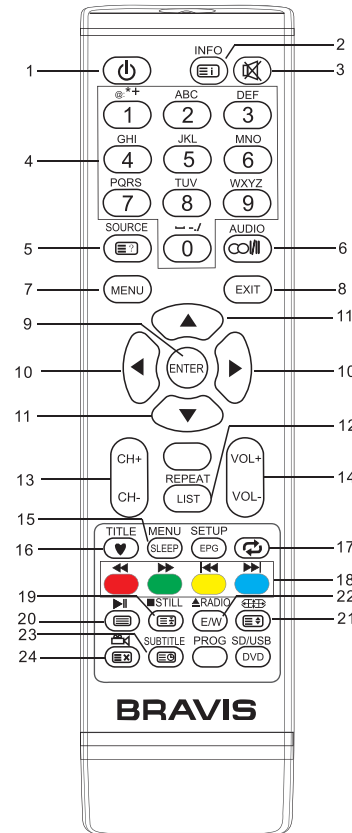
INFO
2
1
3
@.*+
1
ABC
2
DEF
3
4
GHI
4
JKL
5
MNO
6
PQRS
7
TUV
8
WXYZ
9
- -./
0
SOURCE
AUDIO
5
6
7
MENU
EXIT
8
9
11
10
ENTER
10
11
12
CH+
VOL+
13
14
REPEAT
CH-
LIST
VOL-
15
TITLE
MENU
SETUP
16
SLEEP
EPG
17
18
19
■STILL
▲RADIO
22
20
21
23
SUBTITLE
PROG
SD/USB
24
E/W
DVD
BRAVIS